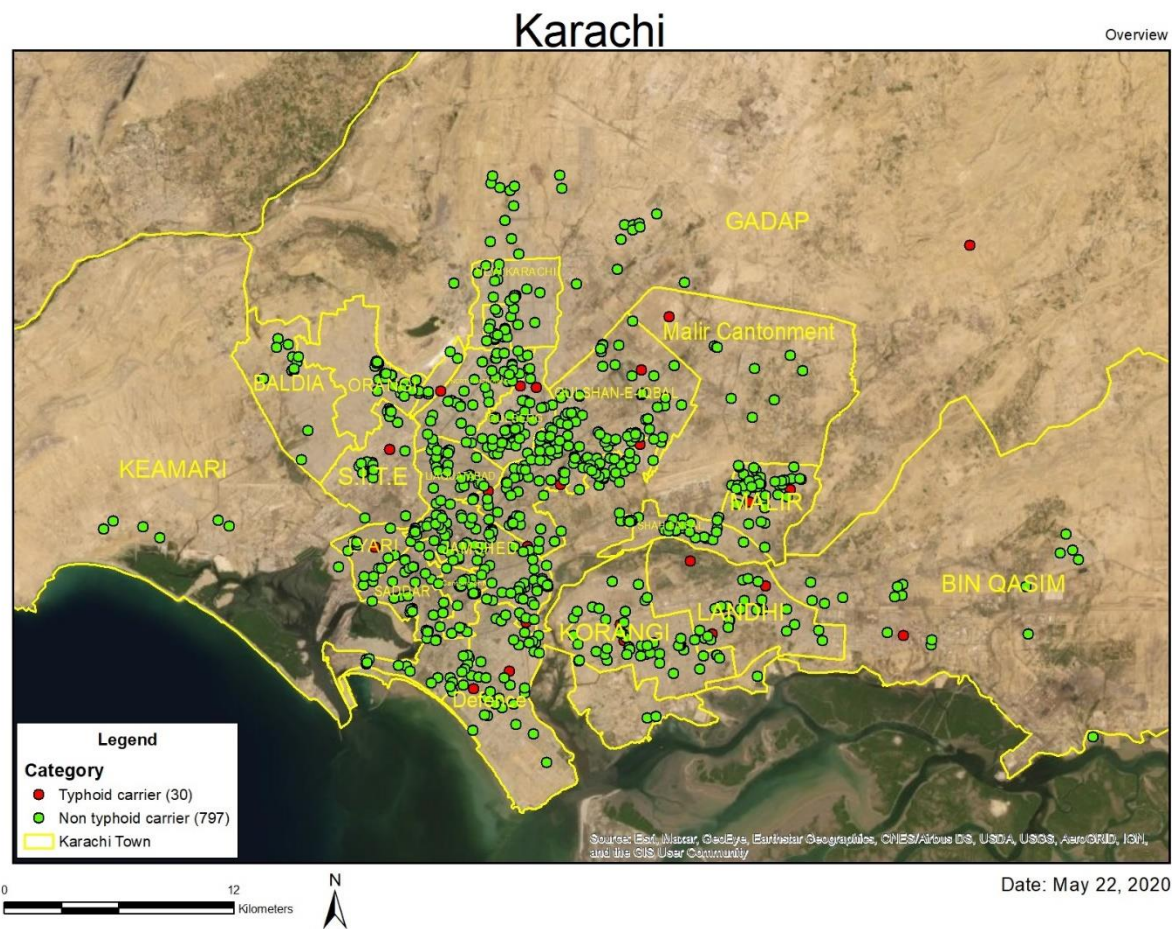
Karachi

Overview

GADAP

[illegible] KARACHI

Malir Cantonment

BALDIA

ORANGI

GULSHAN-E-IQBAL

KEAMARI

S.I.T.E

MALIR

LYARI

JAMSHED

SADDAR

BIN QASIM

KORANGI

LANDHI

Defence

Legend

Category

Typhoid carrier (30)

Non typhoid carrier (797)

Karachi Town

Source: Esri, Maxar, GeoEye, Earthstar Geographics, CNES/Airbus DS, USDA, USGS, AeroGRID, IGN, and the GIS User Community

0 12 Kilometers

N

Date: May 22, 2020